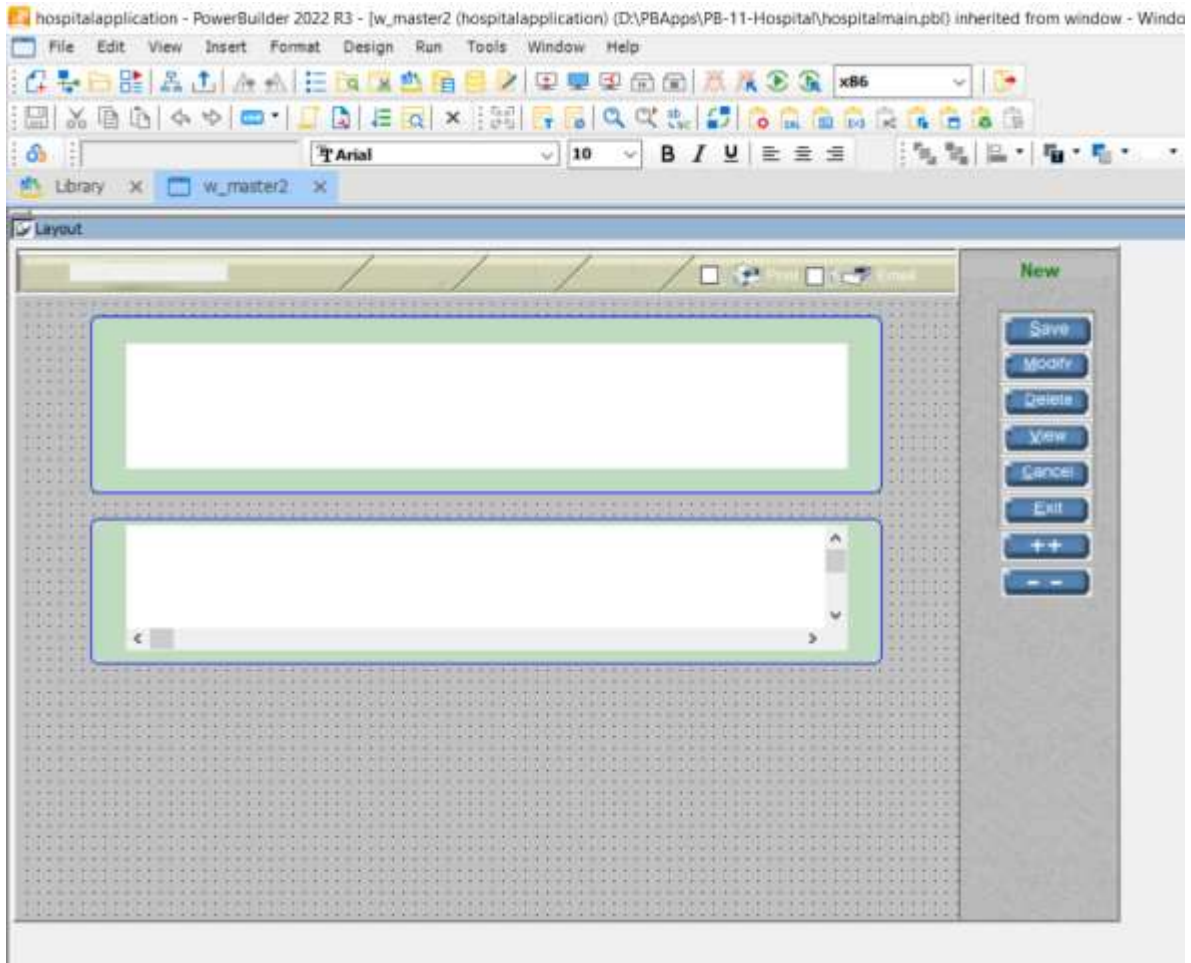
hospitalapplication - PowerBuilder 2022 R3 - [w_master2 (hospitalapplication) (D:\PBApps\PB-11-Hospital\hospitalmain.pbl) inherited from window - Windo

File Edit View Insert Format Design Run Tools Window Help

x86

Arial 10 B I U

Library × w_master2 ×

Layout

Print Email

New

Save
Modify
Delete
View
Cancel
Exit
++
- -